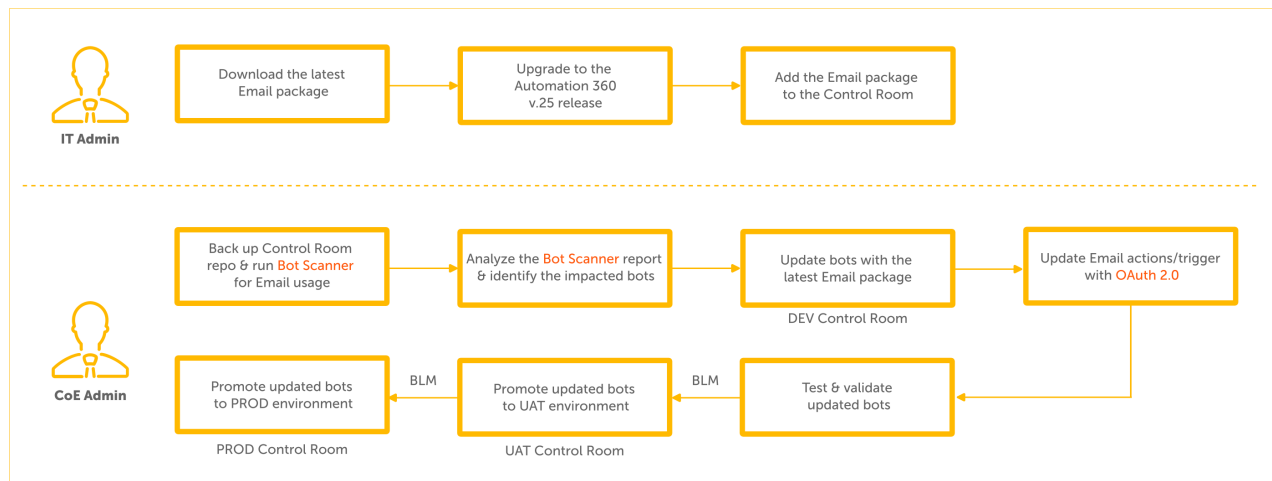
IT Admin

Download the latest Email package

Upgrade to the Automation 360 v.25 release

Add the Email package to the Control Room

CoE Admin

Back up Control Room repo & run Bot Scanner for Email usage

Analyze the Bot Scanner report & identify the impacted bots

Update bots with the latest Email package

DEV Control Room

Update Email actions/trigger with OAuth 2.0

Test & validate updated bots

BLM

Promote updated bots to UAT environment

UAT Control Room

BLM

Promote updated bots to PROD environment

PROD Control Room